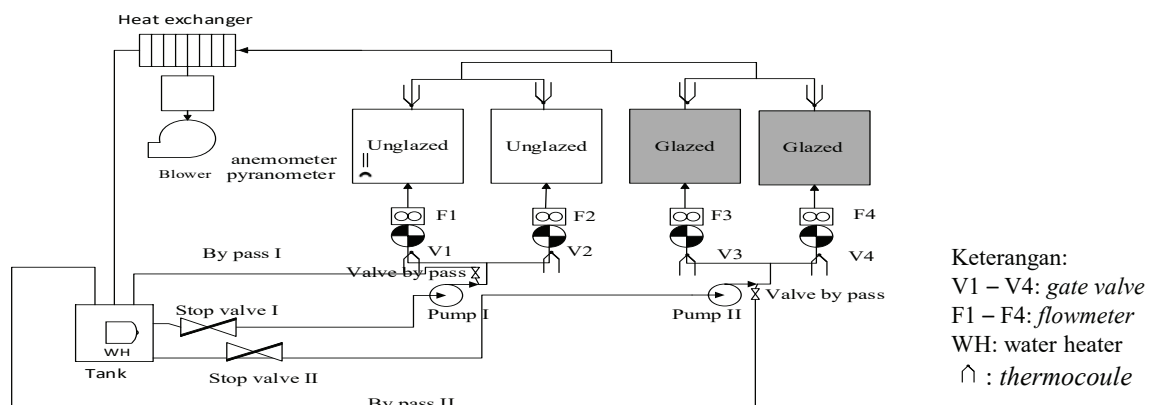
Heat exchanger

Blower

anemometer
pyranometer

Unglazed

Unglazed

Glazed

Glazed

F1

F2

F3

F4

V1

V2

V3

V4

By pass I

Valve by pass

Valve by pass

Pump I

Pump II

Stop valve I

Stop valve II

WH

Tank

By pass II

Keterangan:
V1 – V4: *gate valve*
F1 – F4: *flowmeter*
WH: water heater
$\cap$ : *thermocoule*